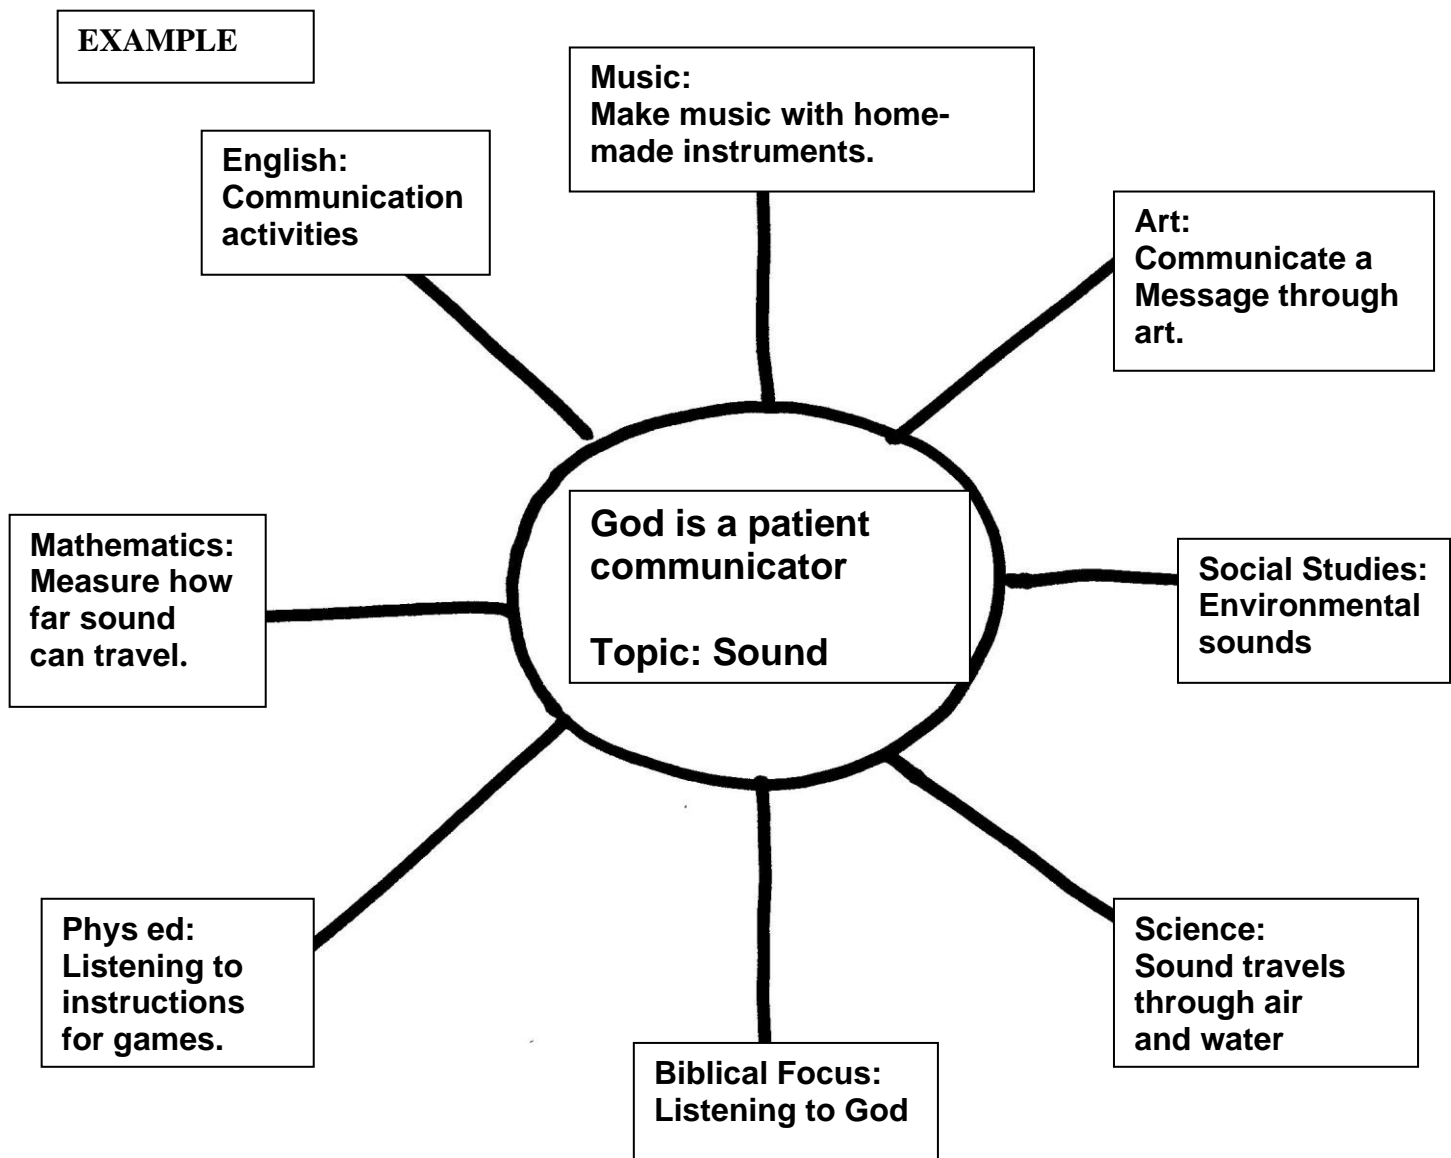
EXAMPLE

Music:
Make music with homemade instruments.

English:
Communication activities

Art:
Communicate a Message through art.

God is a patient communicator

Topic: Sound

Mathematics:
Measure how far sound can travel.

Social Studies:
Environmental sounds

Phys ed:
Listening to instructions for games.

Science:
Sound travels through air and water

Biblical Focus:
Listening to God